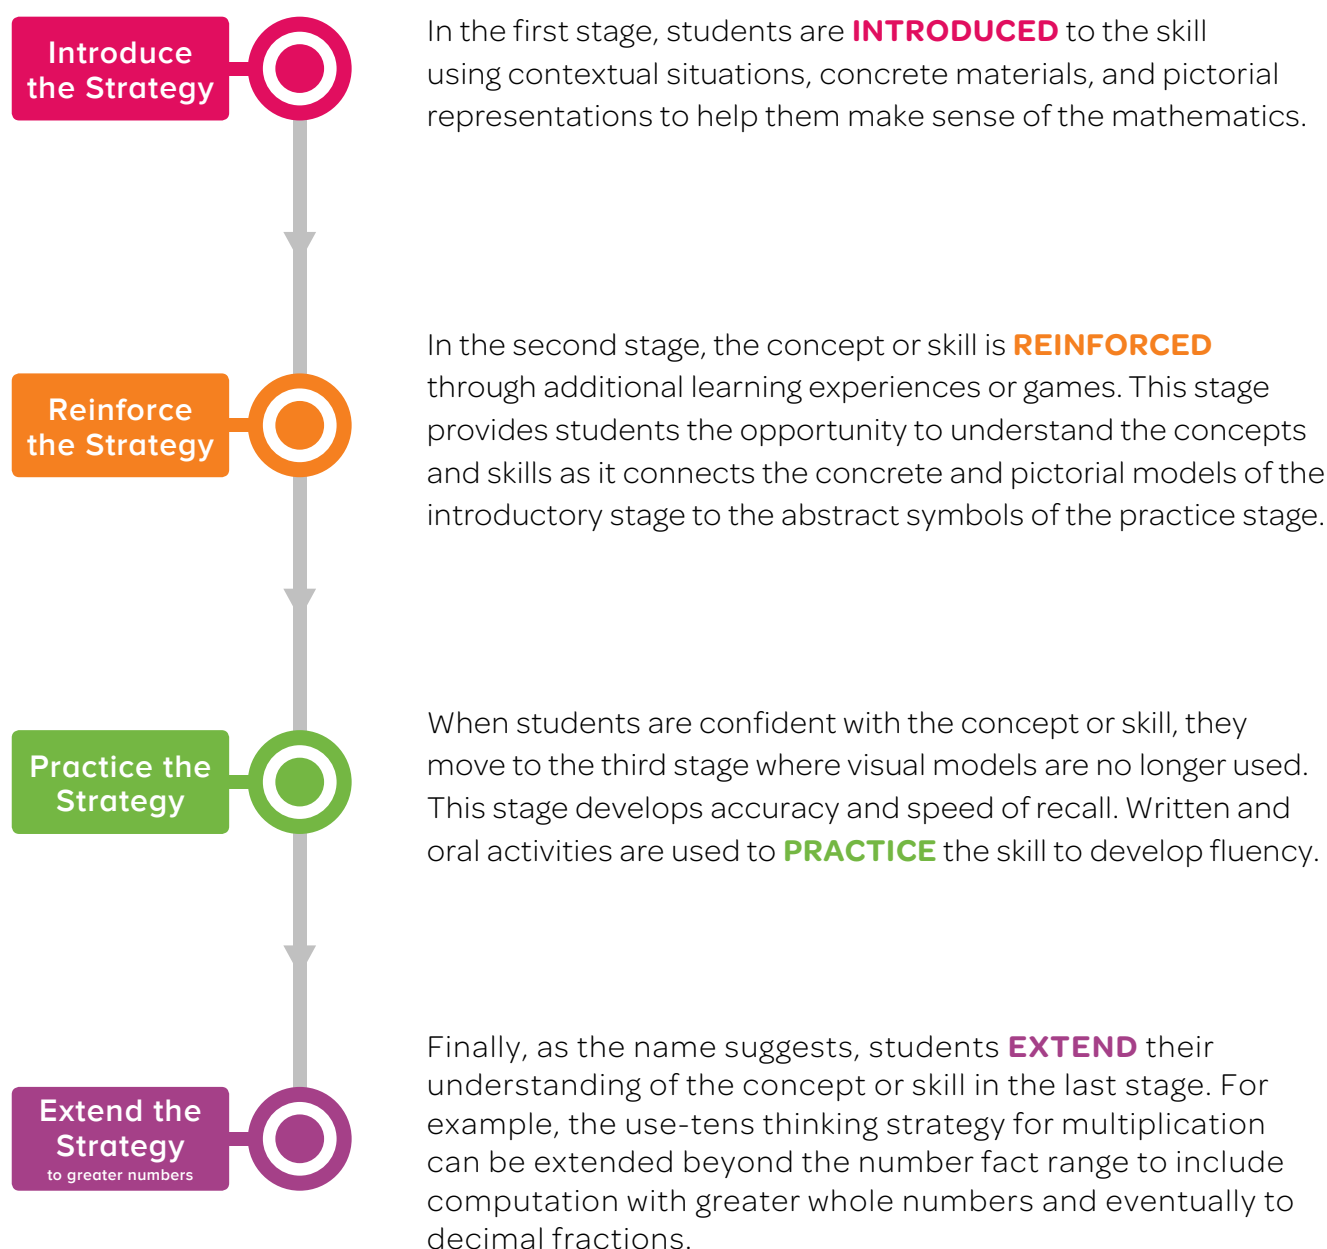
Introduce the Strategy

In the first stage, students are INTRODUCED to the skill using contextual situations, concrete materials, and pictorial representations to help them make sense of the mathematics.

Reinforce the Strategy

In the second stage, the concept or skill is REINFORCED through additional learning experiences or games. This stage provides students the opportunity to understand the concepts and skills as it connects the concrete and pictorial models of the introductory stage to the abstract symbols of the practice stage.

Practice the Strategy

When students are confident with the concept or skill, they move to the third stage where visual models are no longer used. This stage develops accuracy and speed of recall. Written and oral activities are used to PRACTICE the skill to develop fluency.

Extend the Strategy
to greater numbers

Finally, as the name suggests, students EXTEND their understanding of the concept or skill in the last stage. For example, the use-tens thinking strategy for multiplication can be extended beyond the number fact range to include computation with greater whole numbers and eventually to decimal fractions.